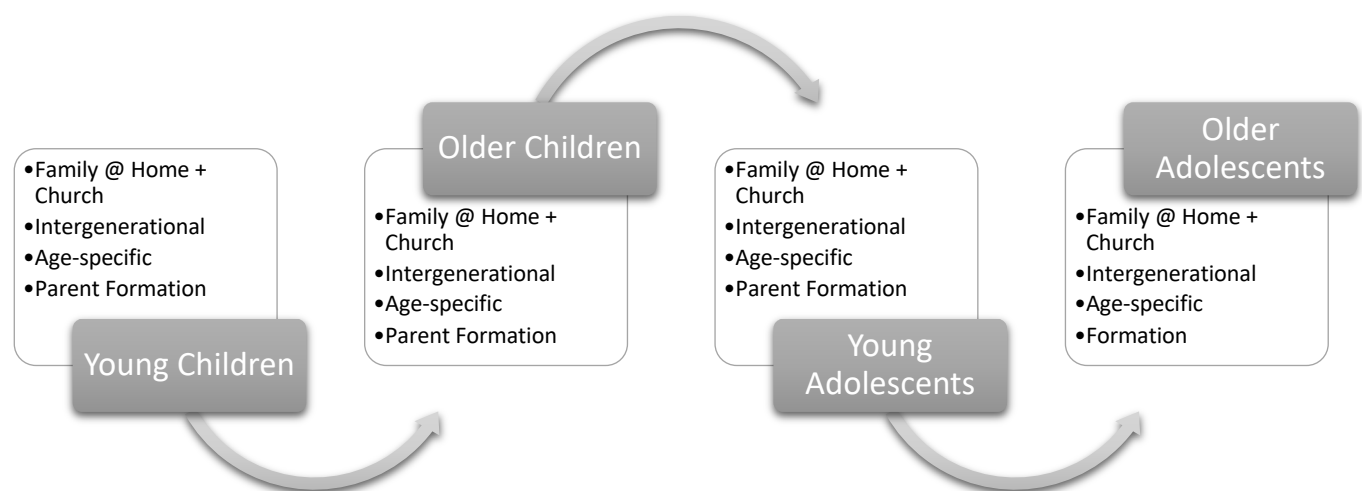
•Family @ Home + Church
•Intergenerational
•Age-specific
•Parent Formation

Young Children

Older Children

•Family @ Home + Church
•Intergenerational
•Age-specific
•Parent Formation

•Family @ Home + Church
•Intergenerational
•Age-specific
•Parent Formation

Young Adolescents

Older Adolescents

•Family @ Home + Church
•Intergenerational
•Age-specific
•Formation